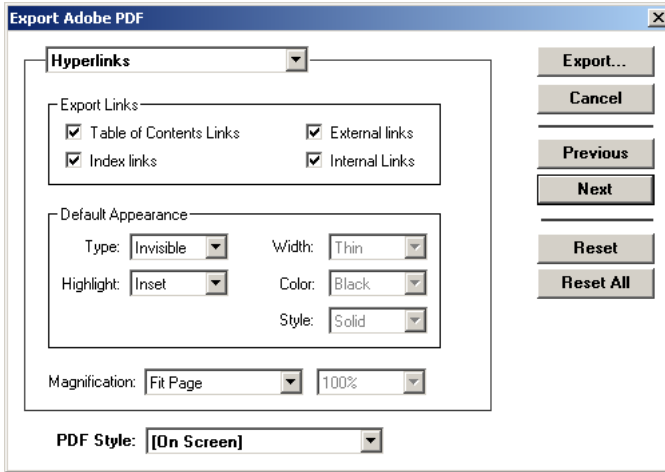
Export Adobe PDF

Hyperlinks

Export Links
Table of Contents Links
External links
Index links
Internal Links

Default Appearance
Type: Invisible
Width: Thin
Highlight: Inset
Color: Black
Style: Solid

Magnification: Fit Page
100%

PDF Style: [On Screen]

Export...
Cancel
Previous
Next
Reset
Reset All